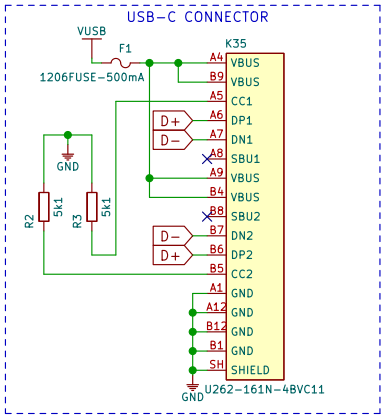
USB-C CONNECTOR

VUSB
F1
1206FUSE-500mA
K35
A4 VBUS
B9 VBUS
A5 CC1
D+ A6 DP1
D- A7 DN1
A8 SBU1
A9 VBUS
B4 VBUS
B8 SBU2
D- B7 DN2
D+ B6 DP2
B5 CC2
A1 GND
A12 GND
B12 GND
B1 GND
SH SHIELD
GND
R2 5k1
R3 5k1
GND
U262-161N-4BVC11